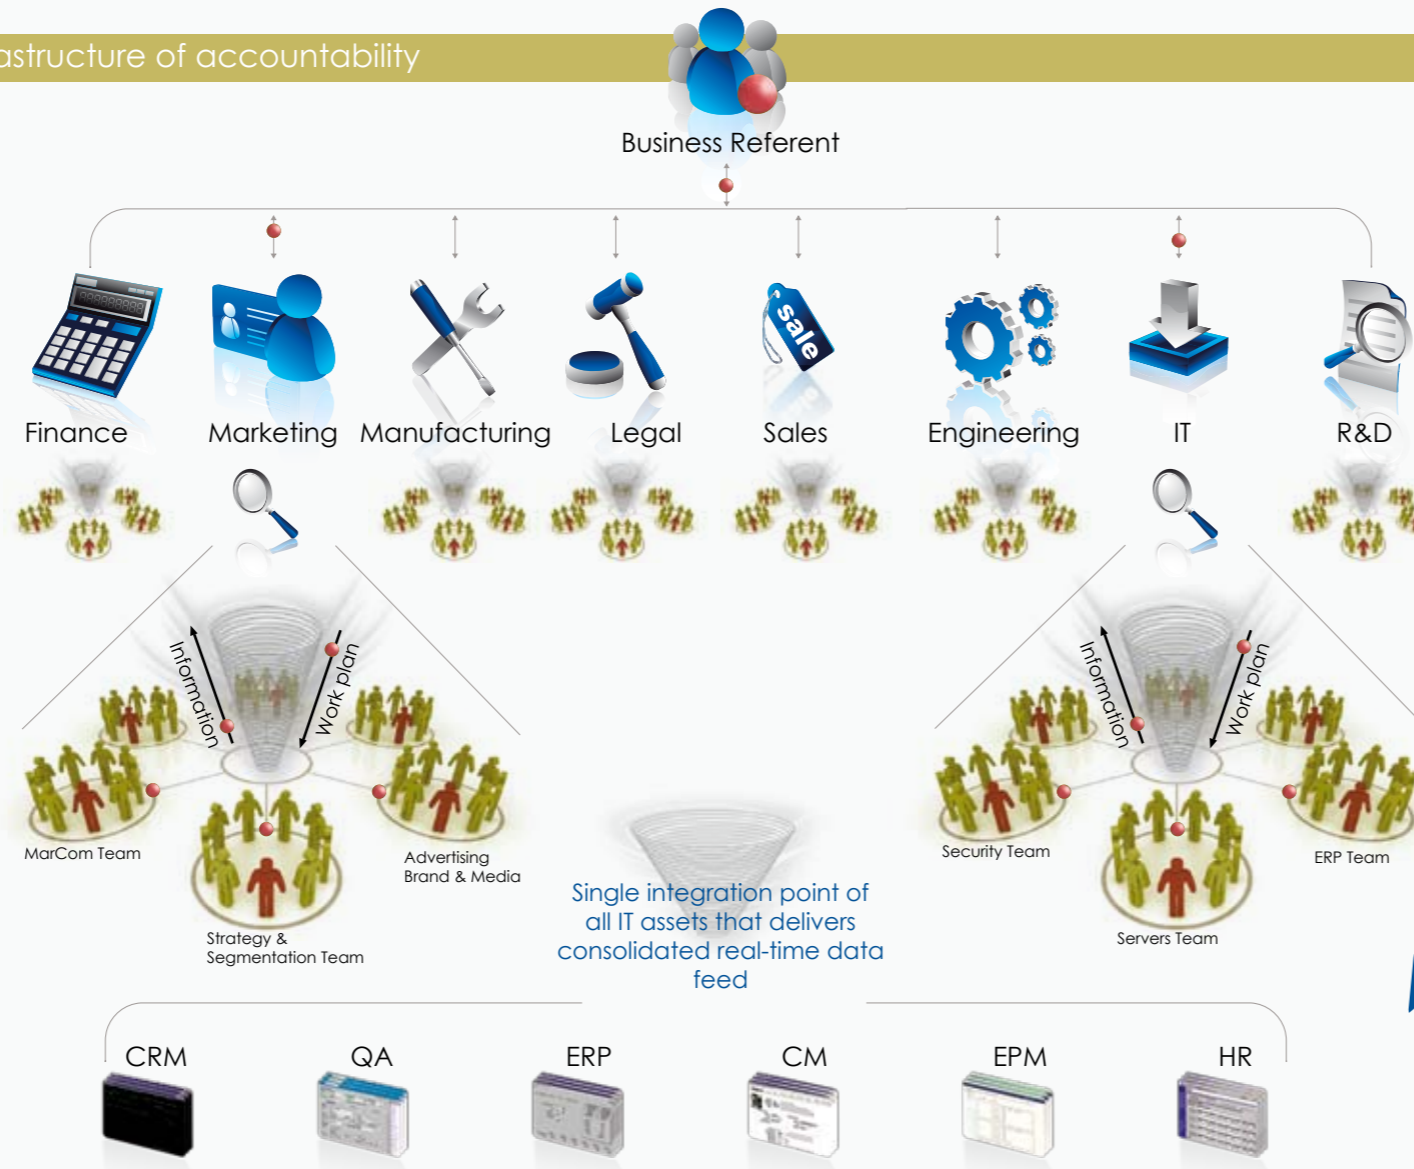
astructure of accountability

Business Referent

Finance
Marketing
Manufacturing
Legal
Sales
Engineering
IT
R&D

sale

Information
Work plan

MarCom Team
Advertising Brand & Media
Strategy & Segmentation Team

Information
Work plan

Security Team
ERP Team
Servers Team

Single integration point of all IT assets that delivers consolidated real-time data feed

CRM
QA
ERP
CM
EPM
HR